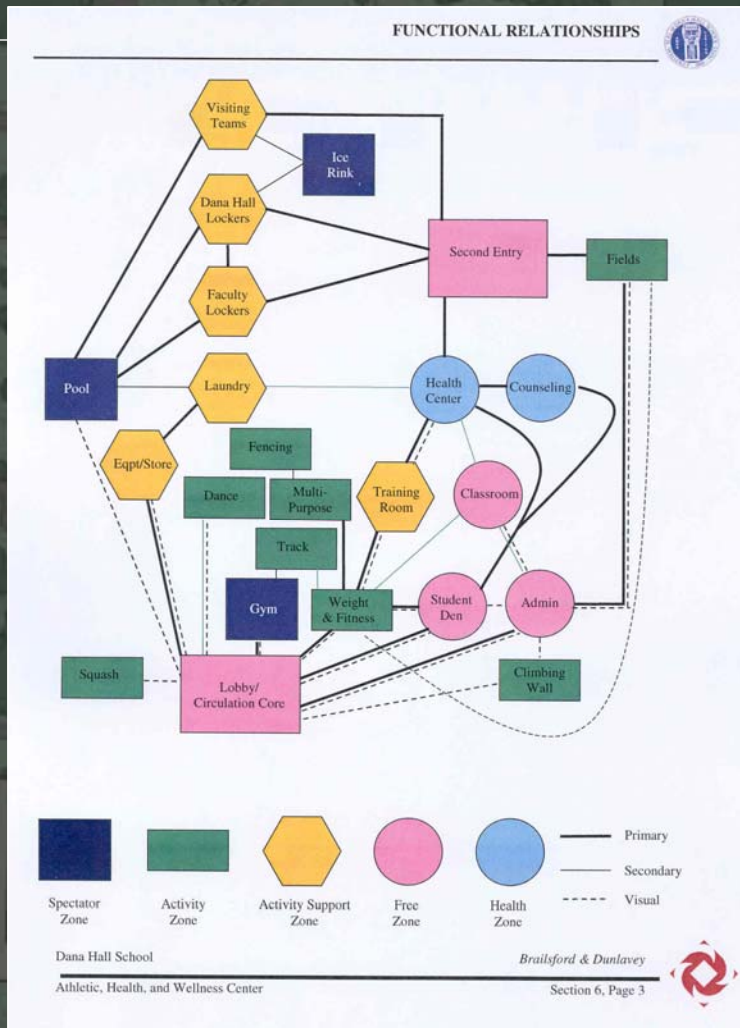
FUNCTIONAL RELATIONSHIPS

Visiting Teams

Ice Rink

Dana Hall Lockers

Second Entry

Fields

Faculty Lockers

Pool

Laundry

Health Center

Counseling

Eqpt/Store

Fencing

Dance

Multi-Purpose

Training Room

Classroom

Track

Gym

Weight & Fitness

Student Den

Admin

Squash

Lobby/ Circulation Core

Climbing Wall

Spectator Zone

Activity Zone

Activity Support Zone

Free Zone

Health Zone

Primary

Secondary

Visual

Dana Hall School

Brailsford & Dunlavey

Athletic, Health, and Wellness Center

Section 6, Page 3